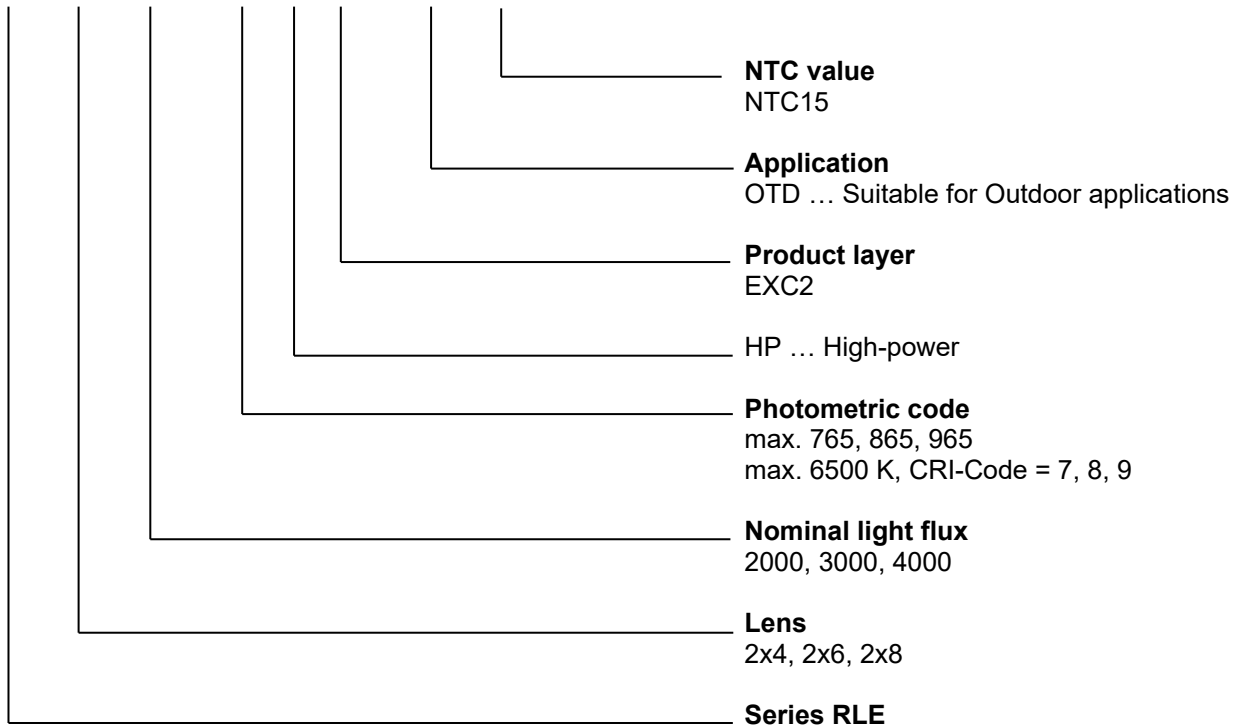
**NTC value**
NTC15

**Application**
OTD … Suitable for Outdoor applications

**Product layer**
EXC2

HP … High-power

**Photometric code**
max. 765, 865, 965
max. 6500 K, CRI-Code = 7, 8, 9

**Nominal light flux**
2000, 3000, 4000

**Lens**
2x4, 2x6, 2x8

**Series RLE**